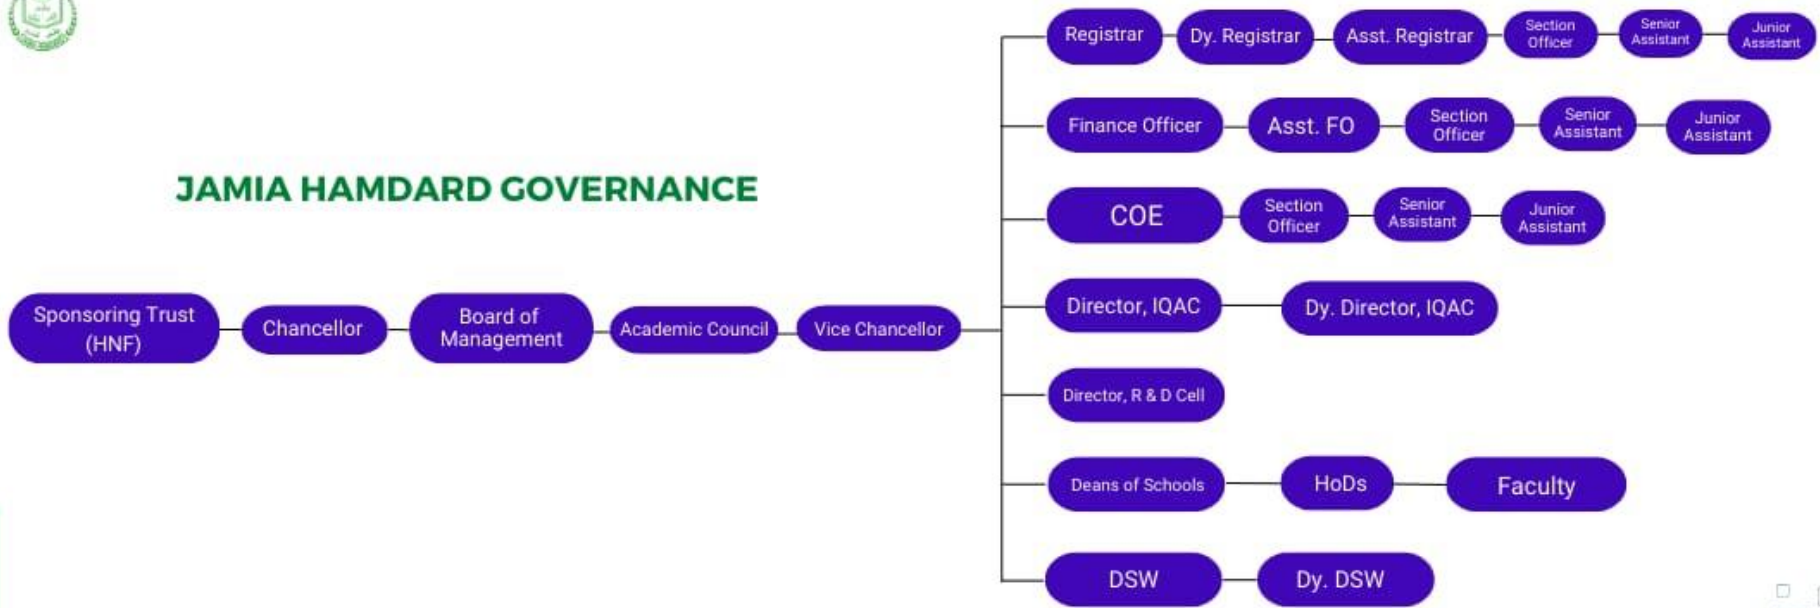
JAMIA HAMDARD GOVERNANCE

Sponsoring Trust (HNF)
Chancellor
Board of Management
Academic Council
Vice Chancellor

Registrar
Dy. Registrar
Asst. Registrar
Section Officer
Senior Assistant
Junior Assistant

Finance Officer
Asst. FO
Section Officer
Senior Assistant
Junior Assistant

COE
Section Officer
Senior Assistant
Junior Assistant

Director, IQAC
Dy. Director, IQAC

Director, R & D Cell

Deans of Schools
HoDs
Faculty

DSW
Dy. DSW